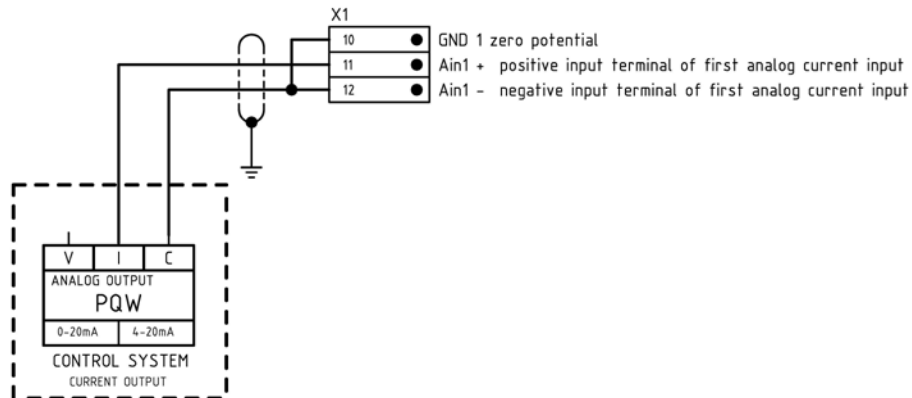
X1

10 GND 1 zero potential

11 Ain1 + positive input terminal of first analog current input

12 Ain1 - negative input terminal of first analog current input

V I C

ANALOG OUTPUT

PQW

0-20mA 4-20mA

CONTROL SYSTEM

CURRENT OUTPUT